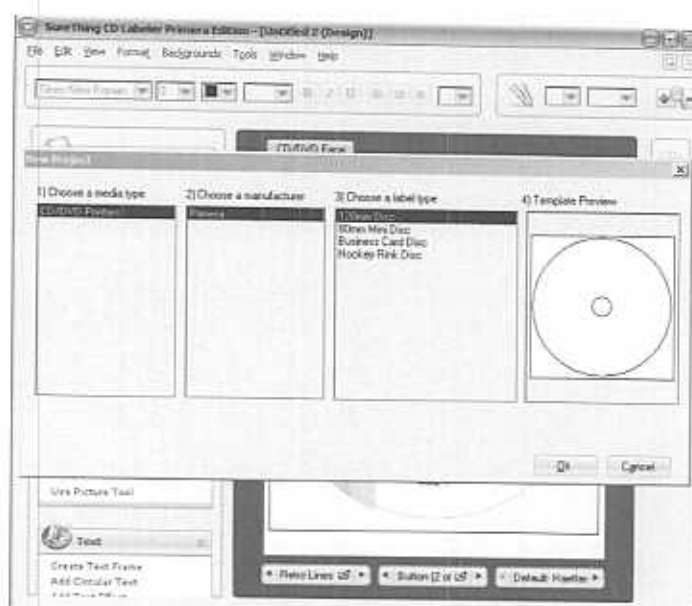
SureThing CD Labeler Primera Edition - [Untitled 2 (Design)]

File Edit View Format Backgrounds Tools Window Help

CD/DVD Face

New Project

1) Choose a media type
CD/DVD Printers

2) Choose a manufacturer
Primera

3) Choose a label type
120mm Disc
80mm Mini Disc
Business Card Disc
Hockey Rink Disc

4) Template Preview

Ok

Cancel

Use Picture Tool

Text

Create Text Frame
Add Circular Text

Retro Lines

Button (2 of 8)

Default: Heather